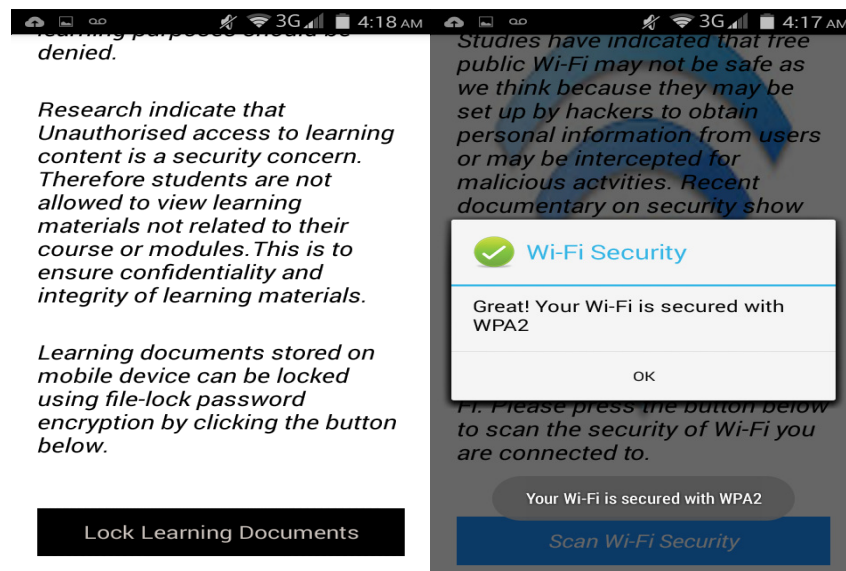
3G 4:18 AM

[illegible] denied.

Research indicate that Unauthorised access to learning content is a security concern. Therefore students are not allowed to view learning materials not related to their course or modules.This is to ensure confidentiality and integrity of learning materials.

Learning documents stored on mobile device can be locked using file-lock password encryption by clicking the button below.

Lock Learning Documents

3G 4:17 AM

Studies have indicated that free public Wi-Fi may not be safe as we think because they may be set up by hackers to obtain personal information from users or may be intercepted for malicious actvities. Recent documentary on security show

Wi-Fi Security

Great! Your Wi-Fi is secured with WPA2

OK

Fi. Please press the button below to scan the security of Wi-Fi you are connected to.

Your Wi-Fi is secured with WPA2

Scan Wi-Fi Security